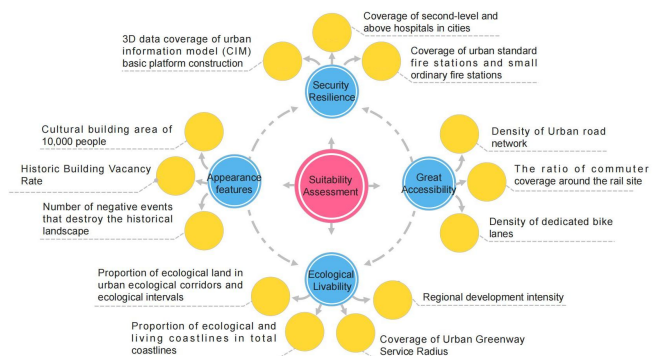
Coverage of second-level and above hospitals in cities

3D data coverage of urban information model (CIM) basic platform construction

Security Resilience

Coverage of urban standard fire stations and small ordinary fire stations

Cultural building area of 10,000 people

Density of Urban road network

Historic Building Vacancy Rate

Appearance features

Suitability Assessment

Great Accessibility

The ratio of commuter coverage around the rail site

Number of negative events that destroy the historical landscape

Density of dedicated bike lanes

Ecological Livability

Proportion of ecological land in urban ecological corridors and ecological intervals

Regional development intensity

Proportion of ecological and living coastlines in total coastlines

Coverage of Urban Greenway Service Radius